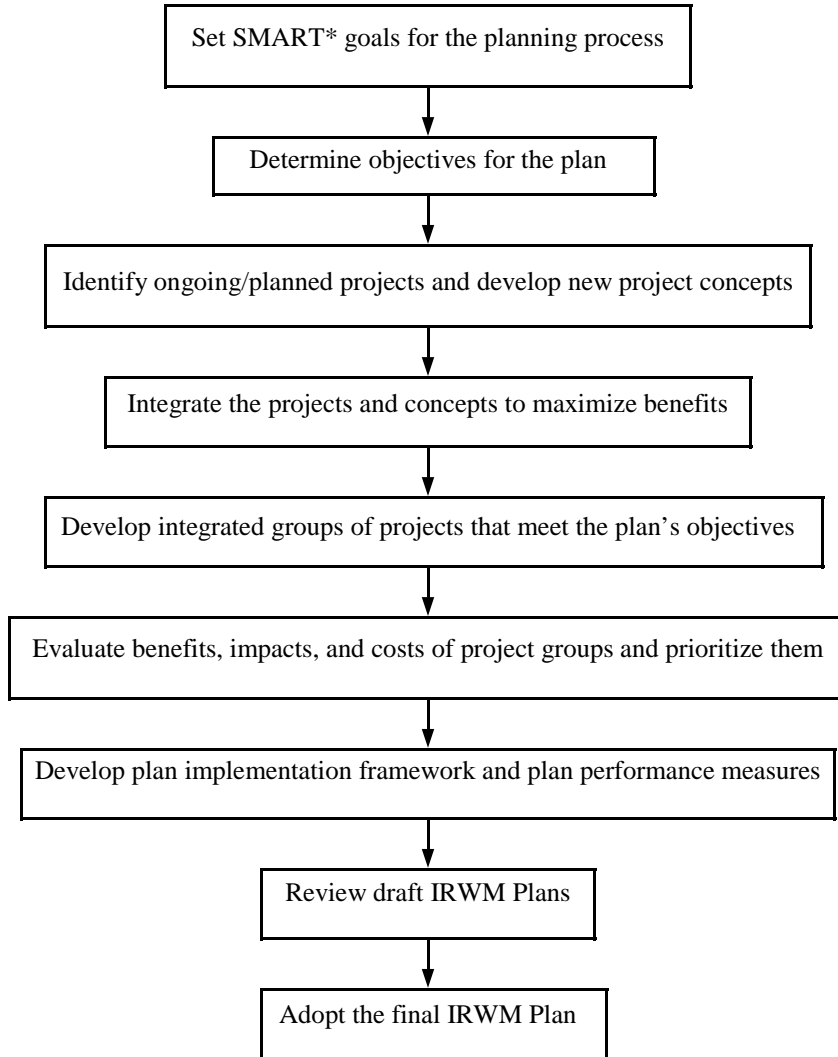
Set SMART* goals for the planning process

Determine objectives for the plan

Identify ongoing/planned projects and develop new project concepts

Integrate the projects and concepts to maximize benefits

Develop integrated groups of projects that meet the plan's objectives

Evaluate benefits, impacts, and costs of project groups and prioritize them

Develop plan implementation framework and plan performance measures

Review draft IRWM Plans

Adopt the final IRWM Plan